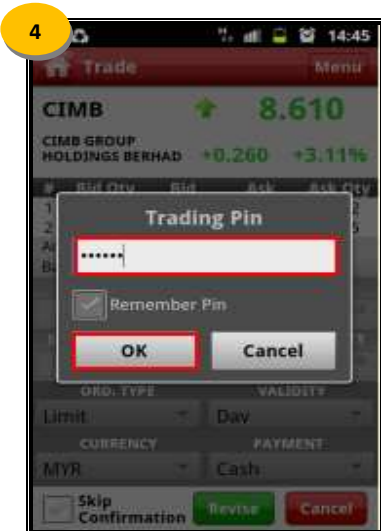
4

14:45

Trade

Menu

CIMB

8.610

CIMB GROUP HOLDINGS BERHAD

+0.260

+3.11%

#

Bid Qty

Bid

Ask

Ask Qty

Trading Pin

••••••

Remember Pin

OK

Cancel

ORD. TYPE

VALIDITY

Limit

Day

CURRENCY

PAYMENT

MYR

Cash

Skip Confirmation

Revise

Cancel